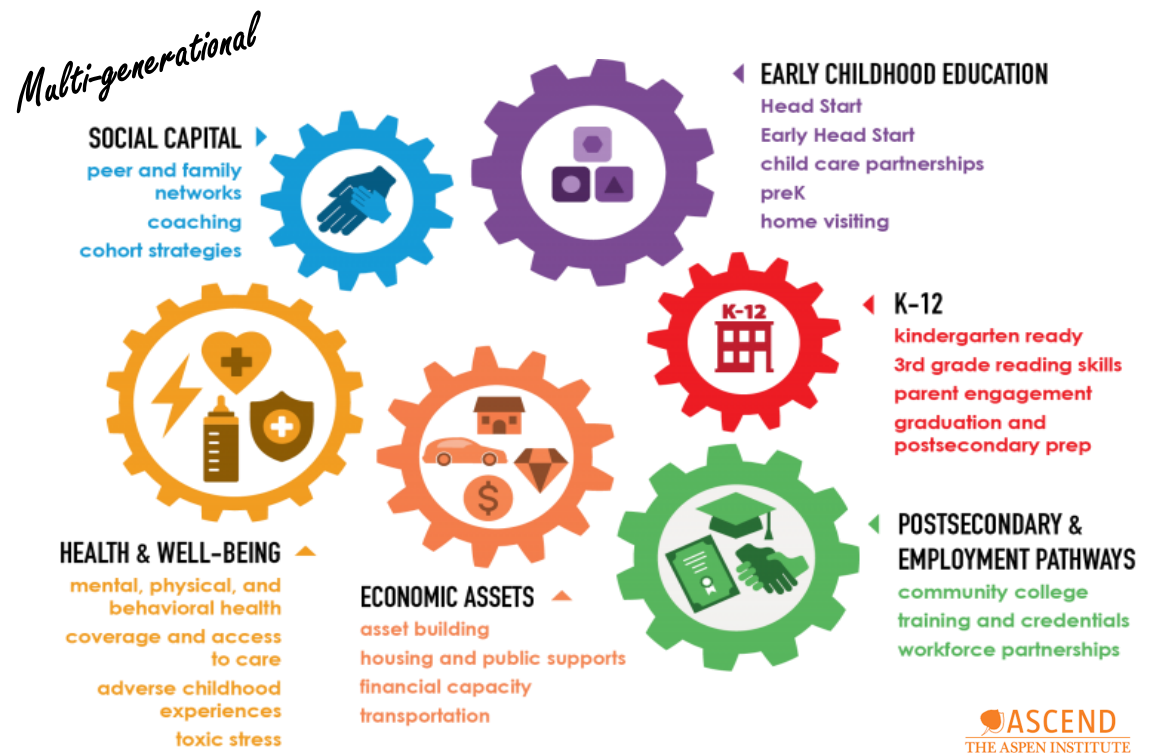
Multi-generational

SOCIAL CAPITAL
peer and family networks
coaching
cohort strategies

EARLY CHILDHOOD EDUCATION
Head Start
Early Head Start
child care partnerships
preK
home visiting

K-12

K-12
kindergarten ready
3rd grade reading skills
parent engagement
graduation and postsecondary prep

HEALTH & WELL-BEING
mental, physical, and behavioral health
coverage and access to care
adverse childhood experiences
toxic stress

ECONOMIC ASSETS
asset building
housing and public supports
financial capacity
transportation

POSTSECONDARY & EMPLOYMENT PATHWAYS
community college
training and credentials
workforce partnerships

ASCEND
THE ASPEN INSTITUTE